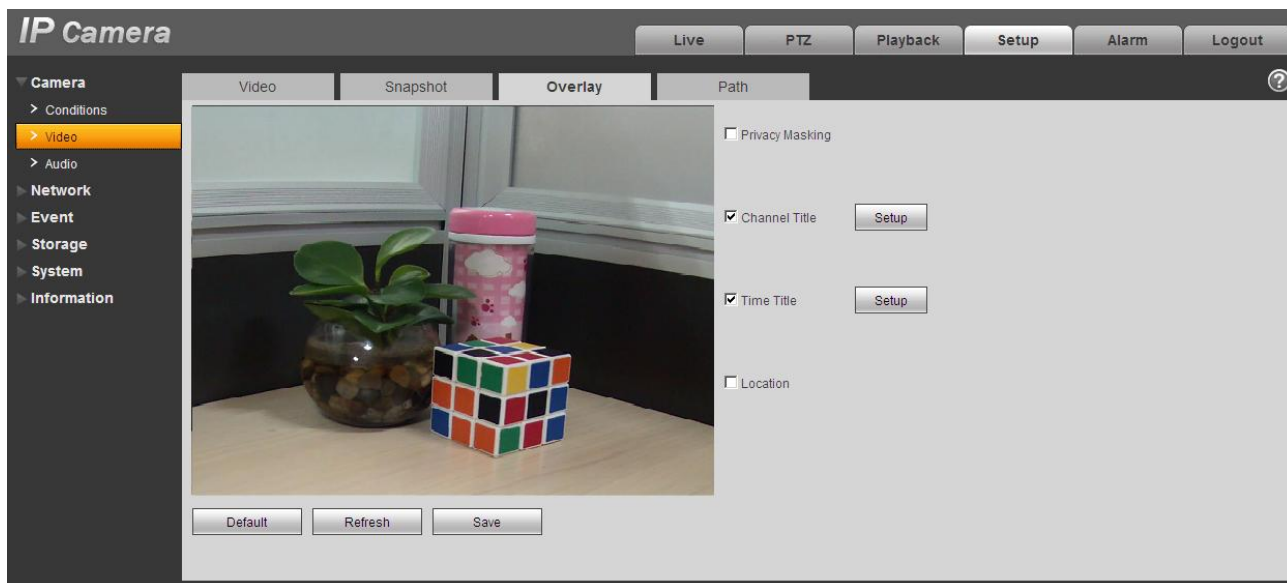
IP Camera

Live PTZ Playback Setup Alarm Logout

Camera
> Conditions
> Video
> Audio
Network
Event
Storage
System
Information

Video Snapshot Overlay Path

?

☐ Privacy Masking

☑ Channel Title Setup

☑ Time Title Setup

☐ Location

Default Refresh Save